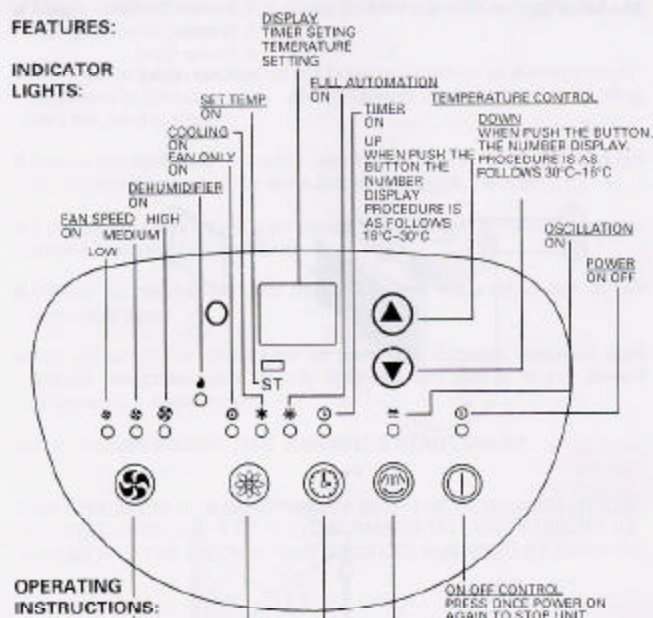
FEATURES:

INDICATOR LIGHTS:

DISPLAY
TIMER SETING
TEMERATURE SETTING

FULL AUTOMATION
ON

SET TEMP

COOLING
ON
FAN ONLY
ON

DEHUMIDIFIER
ON

FAN SPEED HIGH
ON MEDIUM
LOW

TIMER
ON
UP
WHEN PUSH THE BUTTON THE NUMBER DISPLAY PROCEDURE IS AS FOLLOWS 16°C~30°C

TEMPERATURE CONTROL
DOWN
WHEN PUSH THE BUTTON, THE NUMBER DISPLAY PROCEDURE IS AS FOLLOWS 30°C~16°C

OSCILLATION
ON

POWER
ON OFF

ST

OPERATING INSTRUCTIONS:

ON OFF CONTROL
PRESS ONCE POWER ON AGAIN TO STOP UNIT